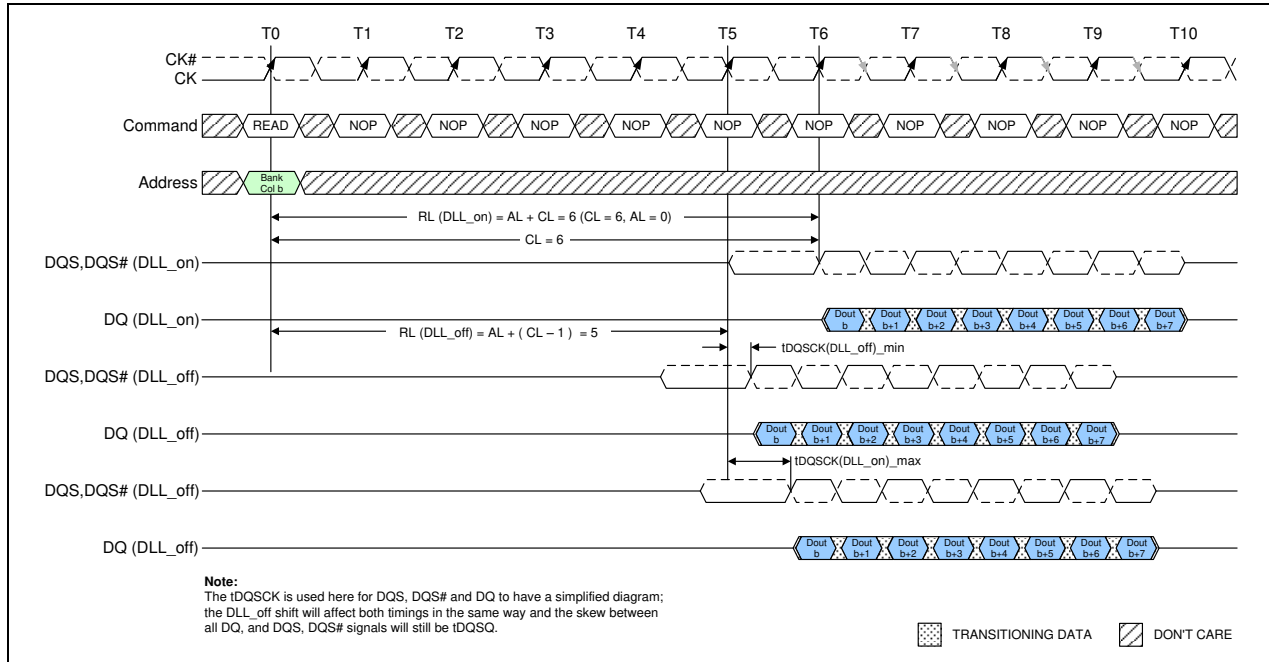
T0 T1 T2 T3 T4 T5 T6 T7 T8 T9 T10

CK#
CK

Command READ NOP NOP NOP NOP NOP NOP NOP NOP NOP NOP

Address Bank Col b

RL (DLL_on) = AL + CL = 6 (CL = 6, AL = 0)

CL = 6

DQS,DQS# (DLL_on)

DQ (DLL_on) Dout b Dout b+1 Dout b+2 Dout b+3 Dout b+4 Dout b+5 Dout b+6 Dout b+7

RL (DLL_off) = AL + ( CL – 1 ) = 5

tDQSCK(DLL_off)_min

DQS,DQS# (DLL_off)

DQ (DLL_off) Dout b Dout b+1 Dout b+2 Dout b+3 Dout b+4 Dout b+5 Dout b+6 Dout b+7

tDQSCK(DLL_on)_max

DQS,DQS# (DLL_off)

DQ (DLL_off) Dout b Dout b+1 Dout b+2 Dout b+3 Dout b+4 Dout b+5 Dout b+6 Dout b+7

Note:
The tDQSCK is used here for DQS, DQS# and DQ to have a simplified diagram; the DLL_off shift will affect both timings in the same way and the skew between all DQ, and DQS, DQS# signals will still be tDQSQ.

TRANSITIONING DATA DON'T CARE